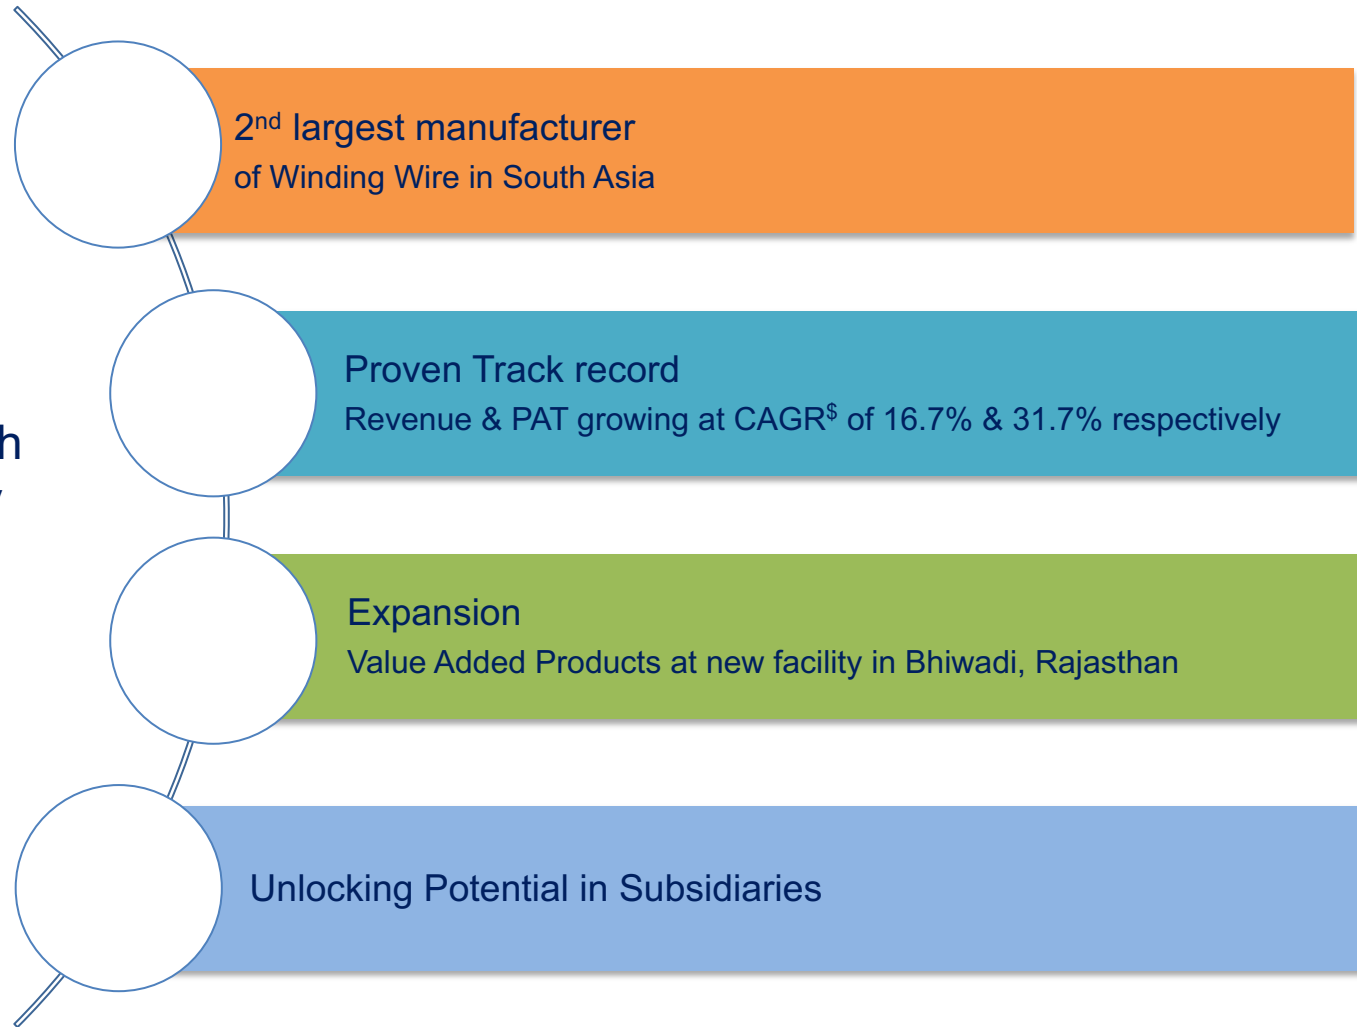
h

2$^{nd}$ largest manufacturer
of Winding Wire in South Asia

Proven Track record
Revenue & PAT growing at CAGR$^{\$}$ of 16.7% & 31.7% respectively

Expansion
Value Added Products at new facility in Bhiwadi, Rajasthan

Unlocking Potential in Subsidiaries